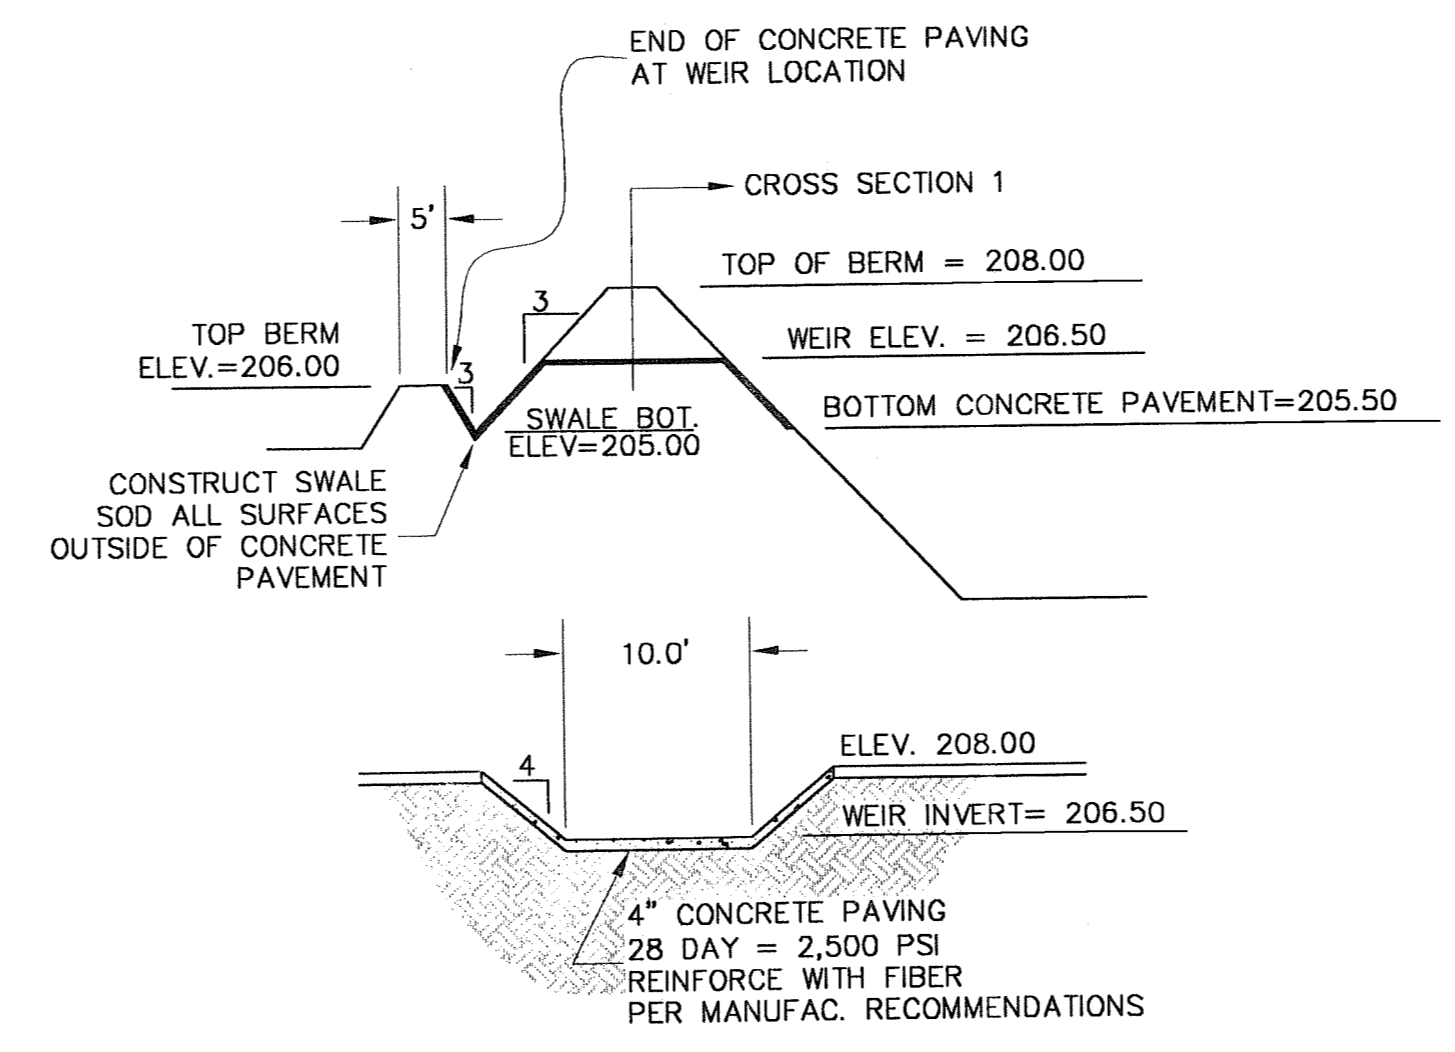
END OF CONCRETE PAVING AT WEIR LOCATION

CROSS SECTION 1

5'

TOP OF BERM = 208.00

3

WEIR ELEV. = 206.50

TOP BERM ELEV.=206.00

3

BOTTOM CONCRETE PAVEMENT=205.50

SWALE BOT. ELEV=205.00

CONSTRUCT SWALE SOD ALL SURFACES OUTSIDE OF CONCRETE PAVEMENT

10.0'

ELEV. 208.00

4

WEIR INVERT= 206.50

4" CONCRETE PAVING
28 DAY = 2,500 PSI
REINFORCE WITH FIBER
PER MANUFAC. RECOMMENDATIONS